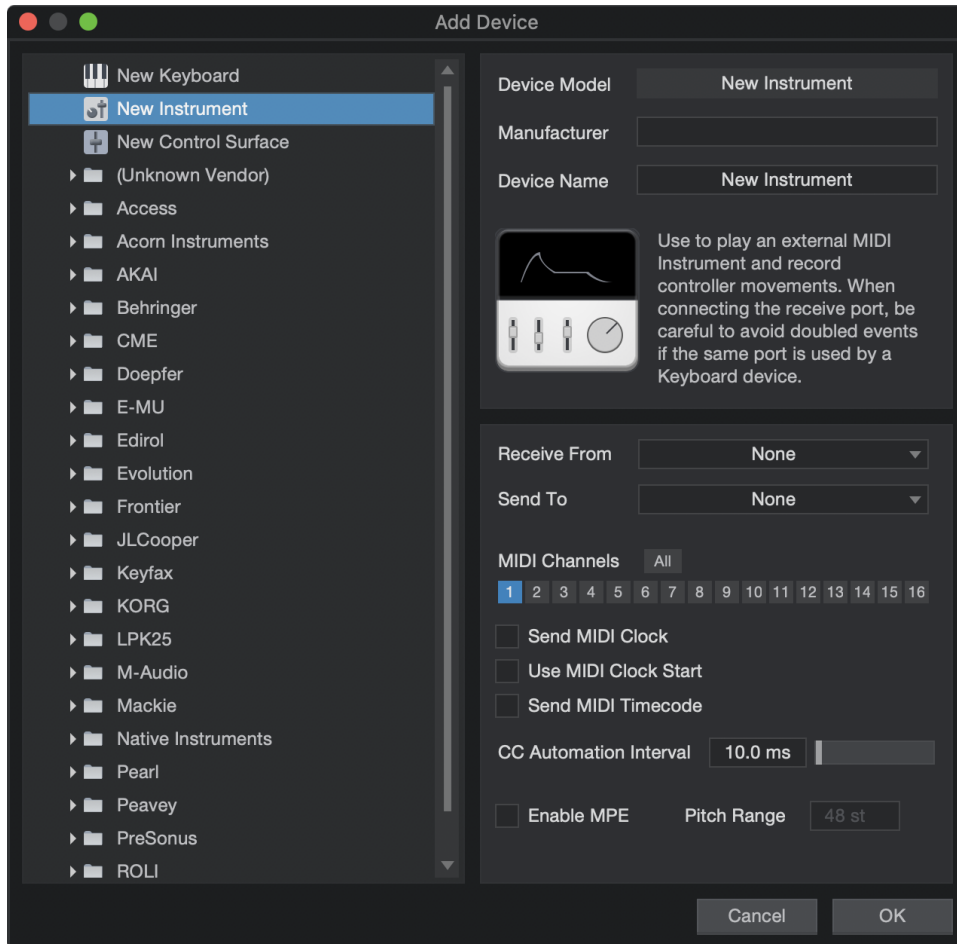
Add Device

New Keyboard
New Instrument
New Control Surface
(Unknown Vendor)
Access
Acorn Instruments
AKAI
Behringer
CME
Doepfer
E-MU
Edirol
Evolution
Frontier
JLCooper
Keyfax
KORG
LPK25
M-Audio
Mackie
Native Instruments
Pearl
Peavey
PreSonus
ROLI

Device Model New Instrument
Manufacturer
Device Name New Instrument

Use to play an external MIDI Instrument and record controller movements. When connecting the receive port, be careful to avoid doubled events if the same port is used by a Keyboard device.

Receive From None
Send To None

MIDI Channels All
1 2 3 4 5 6 7 8 9 10 11 12 13 14 15 16

Send MIDI Clock
Use MIDI Clock Start
Send MIDI Timecode

CC Automation Interval 10.0 ms

Enable MPE Pitch Range 48 st

Cancel OK